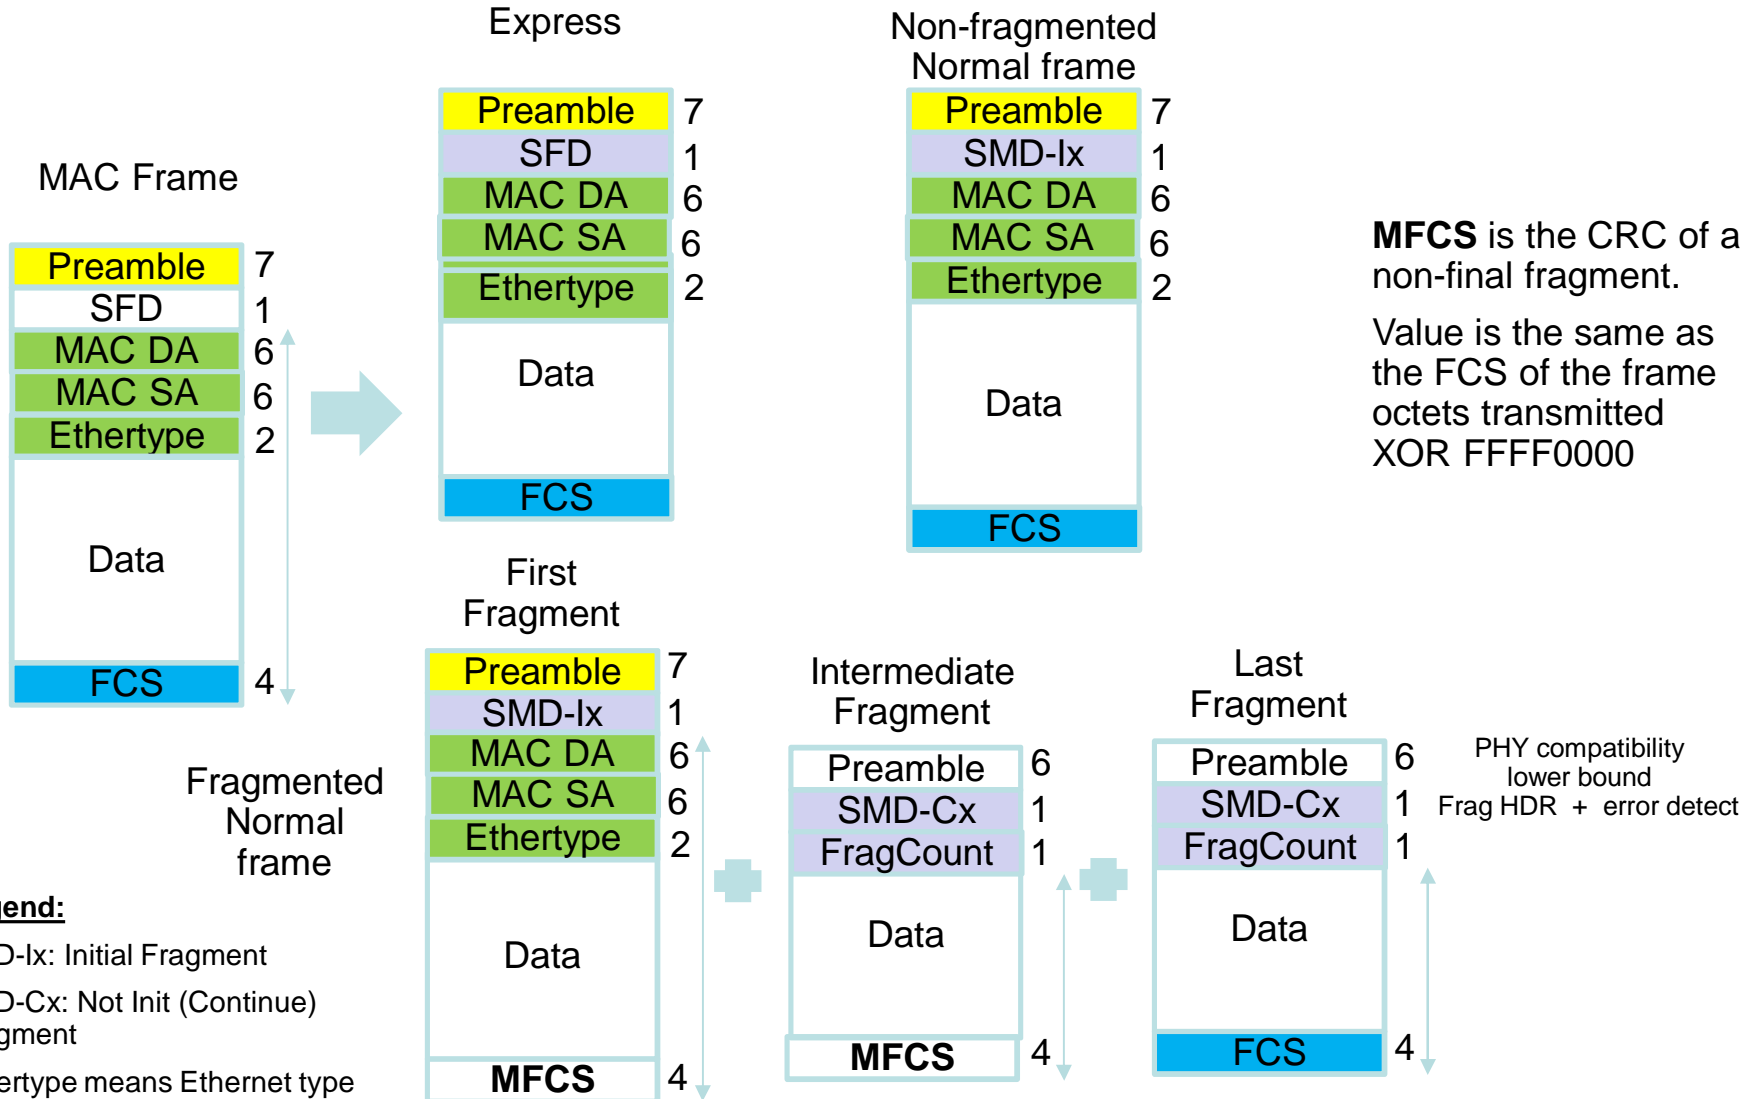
Express

Non-fragmented Normal frame

MAC Frame

| Preamble | 7 |
|---|---|
| SFD | 1 |
| MAC DA | 6 |
| MAC SA | 6 |
| Ethertype | 2 |
| Data | |
| FCS | 4 |

| Preamble | 7 |
|---|---|
| SFD | 1 |
| MAC DA | 6 |
| MAC SA | 6 |
| Ethertype | 2 |
| Data | |
| FCS | |

| Preamble | 7 |
|---|---|
| SMD-Ix | 1 |
| MAC DA | 6 |
| MAC SA | 6 |
| Ethertype | 2 |
| Data | |
| FCS | |

**MFCS** is the CRC of a non-final fragment.

Value is the same as the FCS of the frame octets transmitted XOR FFFF0000

First Fragment

| Preamble | 7 |
|---|---|
| SMD-Ix | 1 |
| MAC DA | 6 |
| MAC SA | 6 |
| Ethertype | 2 |
| Data | |
| MFCS | 4 |

Intermediate Fragment

| Preamble | 6 |
|---|---|
| SMD-Cx | 1 |
| FragCount | 1 |
| Data | |
| MFCS | 4 |

Last Fragment

| Preamble | 6 |
|---|---|
| SMD-Cx | 1 |
| FragCount | 1 |
| Data | |
| FCS | 4 |

PHY compatibility lower bound

Frag HDR + error detect

Fragmented Normal frame

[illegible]end:

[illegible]D-Ix: Initial Fragment

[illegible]D-Cx: Not Init (Continue) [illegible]gment

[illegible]ertype means Ethernet type